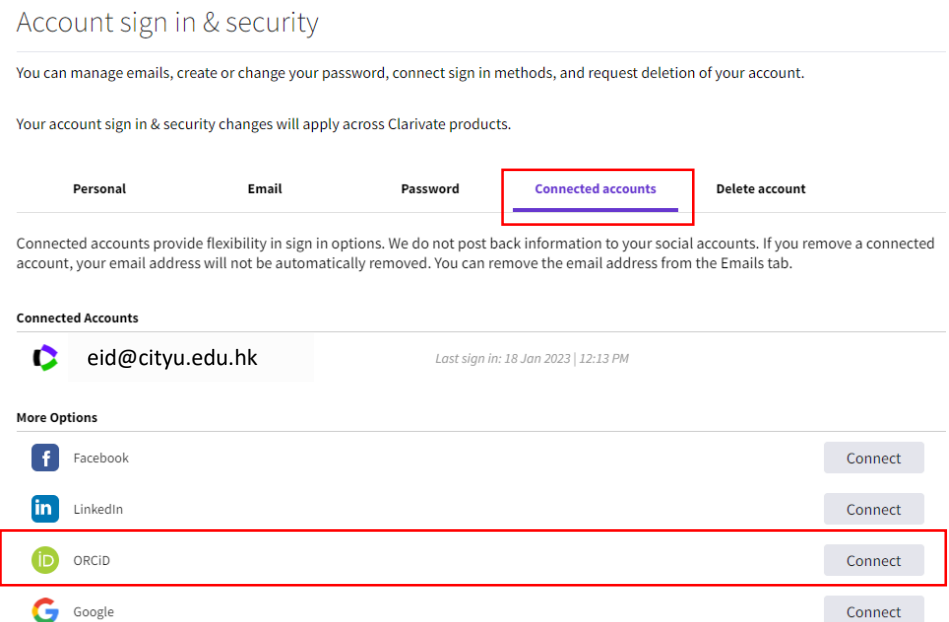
Account sign in & security

You can manage emails, create or change your password, connect sign in methods, and request deletion of your account.

Your account sign in & security changes will apply across Clarivate products.

Personal Email Password Connected accounts Delete account

Connected accounts provide flexibility in sign in options. We do not post back information to your social accounts. If you remove a connected account, your email address will not be automatically removed. You can remove the email address from the Emails tab.

Connected Accounts

eid@cityu.edu.hk

Last sign in: 18 Jan 2023 | 12:13 PM

More Options

Facebook Connect

LinkedIn Connect

ORCiD Connect

Google Connect